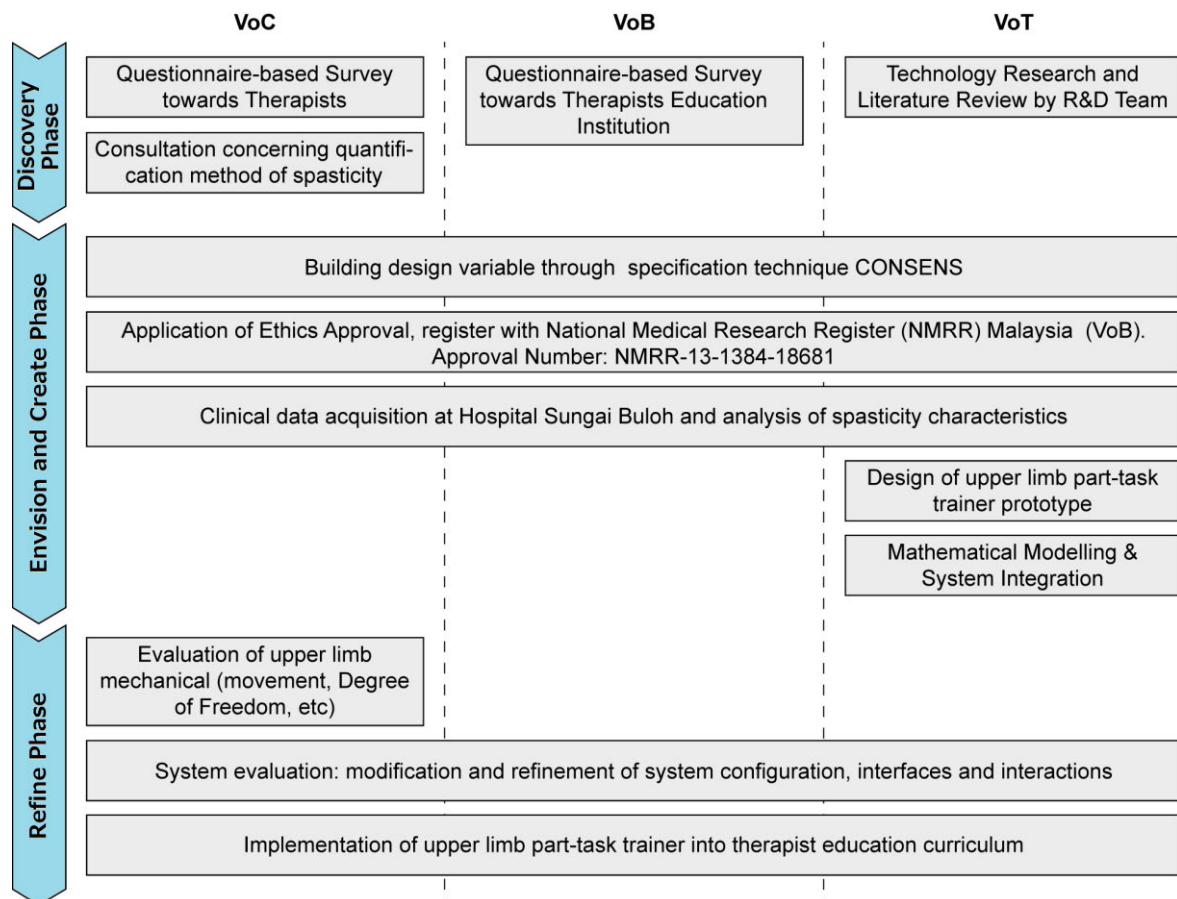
VoC

VoB

VoT

Discovery Phase

Questionnaire-based Survey towards Therapists

Consultation concerning quantification method of spasticity

Questionnaire-based Survey towards Therapists Education Institution

Technology Research and Literature Review by R&D Team

Envision and Create Phase

Building design variable through specification technique CONSENS

Application of Ethics Approval, register with National Medical Research Register (NMRR) Malaysia (VoB). Approval Number: NMRR-13-1384-18681

Clinical data acquisition at Hospital Sungai Buloh and analysis of spasticity characteristics

Design of upper limb part-task trainer prototype

Mathematical Modelling & System Integration

Refine Phase

Evaluation of upper limb mechanical (movement, Degree of Freedom, etc)

System evaluation: modification and refinement of system configuration, interfaces and interactions

Implementation of upper limb part-task trainer into therapist education curriculum